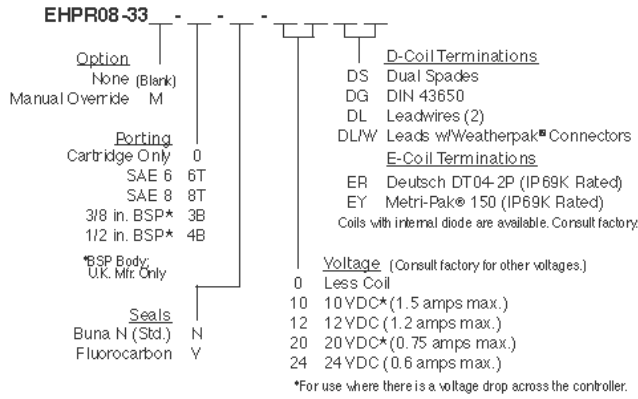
EHPR08-33__-__-__-

Option
None (Blank)
Manual Override M

Porting
Cartridge Only 0
SAE 6 6T
SAE 8 8T
3/8 in. BSP* 3B
1/2 in. BSP* 4B

*BSP Body: U.K. Mfr. Only

Seals
Buna N (Std.) N
Fluorocarbon V

D-Coil Terminations
DS Dual Spades
DG DIN 43650
DL Leadwires (2)
DL/W Leads w/Weatherpak® Connectors

E-Coil Terminations
ER Deutsch DT04-2P (IP69K Rated)
EY Metri-Pak® 150 (IP69K Rated)
Coils with internal diode are available. Consult factory.

Voltage (Consult factory for other voltages.)
0 Less Coil
10 10 VDC* (1.5 amps max.)
12 12 VDC (1.2 amps max.)
20 20 VDC* (0.75 amps max.)
24 24 VDC (0.6 amps max.)

*For use where there is a voltage drop across the controller.